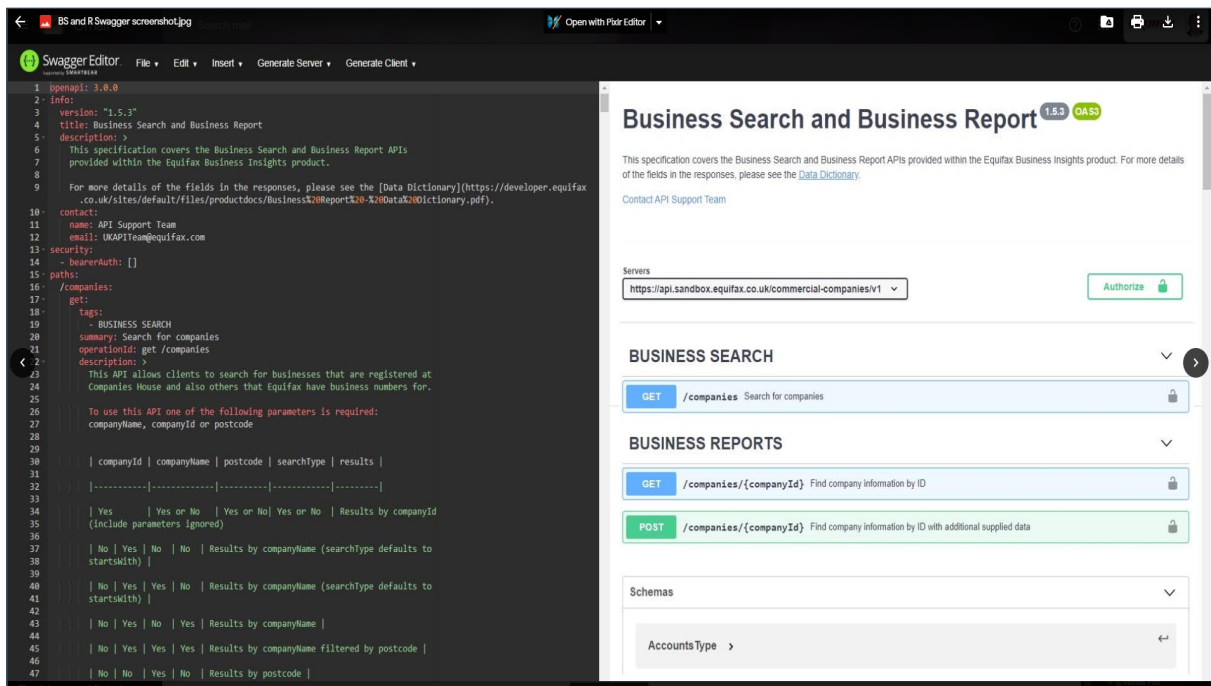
BS and R Swagger screenshot.jpg

Open with Pixlr Editor

Swagger Editor. Supported by SMARTBEAR File ▾ Edit ▾ Insert ▾ Generate Server ▾ Generate Client ▾

1 openapi: 3.0.0
2 info:
3 version: "1.5.3"
4 title: Business Search and Business Report
5 description: >
6 This specification covers the Business Search and Business Report APIs
7 provided within the Equifax Business Insights product.
8
9 For more details of the fields in the responses, please see the [Data Dictionary](https://developer.equifax.co.uk/sites/default/files/productdocs/Business%20Report%20-%20Data%20Dictionary.pdf).
10 contact:
11 name: API Support Team
12 email: UKAPITeam@equifax.com
13 security:
14 - bearerAuth: []
15 paths:
16 /companies:
17 get:
18 tags:
19 - BUSINESS SEARCH
20 summary: Search for companies
21 operationId: get /companies
22 description: >
23 This API allows clients to search for businesses that are registered at
24 Companies House and also others that Equifax have business numbers for.
25
26 To use this API one of the following parameters is required:
27 companyName, companyId or postcode
28
29
30 | companyId | companyName | postcode | searchType | results |
31
32 |-----------|-------------|----------|------------|---------|
33
34 | Yes | Yes or No | Yes or No| Yes or No | Results by companyId
35 (include parameters ignored)
36
37 | No | Yes | No | No | Results by companyName (searchType defaults to
38 startsWith) |
39
40 | No | Yes | Yes | No | Results by companyName (searchType defaults to
41 startsWith) |
42
43 | No | Yes | No | Yes | Results by companyName |
44
45 | No | Yes | Yes | Yes | Results by companyName filtered by postcode |
46
47 | No | No | Yes | No | Results by postcode |

Business Search and Business Report 1.5.3 OAS3

This specification covers the Business Search and Business Report APIs provided within the Equifax Business Insights product. For more details of the fields in the responses, please see the Data Dictionary.

Contact API Support Team

Servers
https://api.sandbox.equifax.co.uk/commercial-companies/v1

Authorize

BUSINESS SEARCH

GET /companies Search for companies

BUSINESS REPORTS

GET /companies/{companyId} Find company information by ID

POST /companies/{companyId} Find company information by ID with additional supplied data

Schemas

AccountsType ›